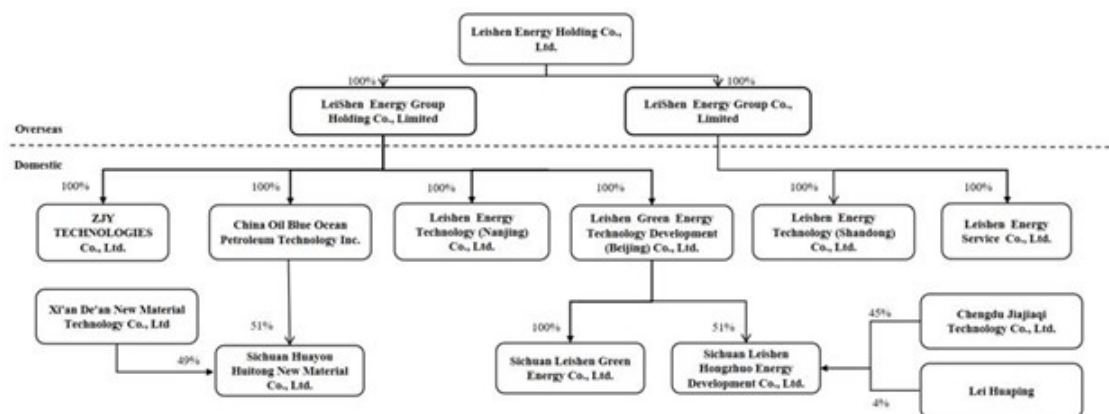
Leishen Energy Holding Co., Ltd.

100%

100%

LeiShen Energy Group Holding Co., Limited

LeiShen Energy Group Co., Limited

Overseas

Domestic

100%

ZJY TECHNOLOGIES Co., Ltd.

100%

China Oil Blue Ocean Petroleum Technology Inc.

100%

Leishen Energy Technology (Nanjing) Co., Ltd.

100%

Leishen Green Energy Technology Development (Beijing) Co., Ltd.

100%

Leishen Energy Technology (Shandong) Co., Ltd.

100%

Leishen Energy Service Co., Ltd.

Xi'an De'an New Material Technology Co., Ltd

51%

49%

Sichuan Huayou Huitong New Material Co., Ltd.

100%

Sichuan Leishen Green Energy Co., Ltd.

51%

Sichuan Leishen Hongzhuo Energy Development Co., Ltd.

45%

Chengdu Jiajiaqi Technology Co., Ltd.

Lei Huaping

4%